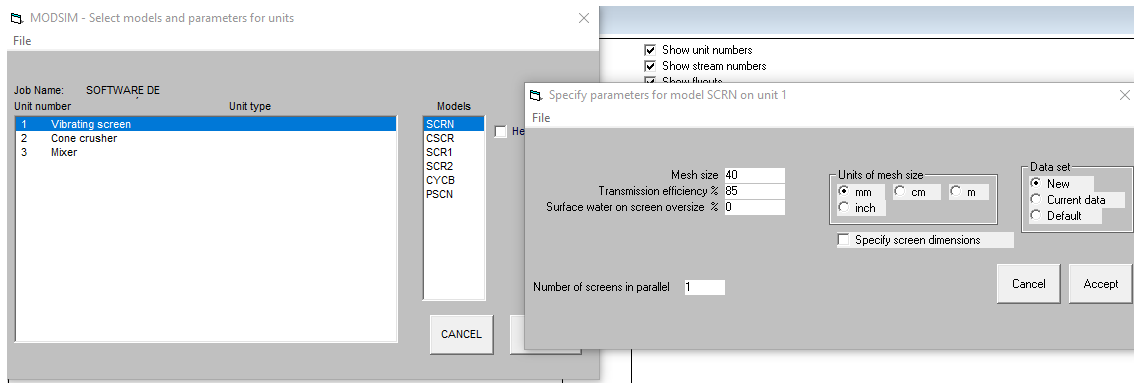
MODSIM - Select models and parameters for units
File

Job Name: SOFTWARE DE
Unit number
Unit type
1 Vibrating screen
2 Cone crusher
3 Mixer

Models
SCRN
CSCR
SCR1
SCR2
CYCB
PSCN

He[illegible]

CANCEL

Show unit numbers
Show stream numbers
Show flowouts

Specify parameters for model SCRN on unit 1
File

Mesh size 40
Transmission efficiency % 85
Surface water on screen oversize % 0

Units of mesh size
mm
cm
m
inch

Data set
New
Current data
Default

Specify screen dimensions

Number of screens in parallel 1

Cancel
Accept